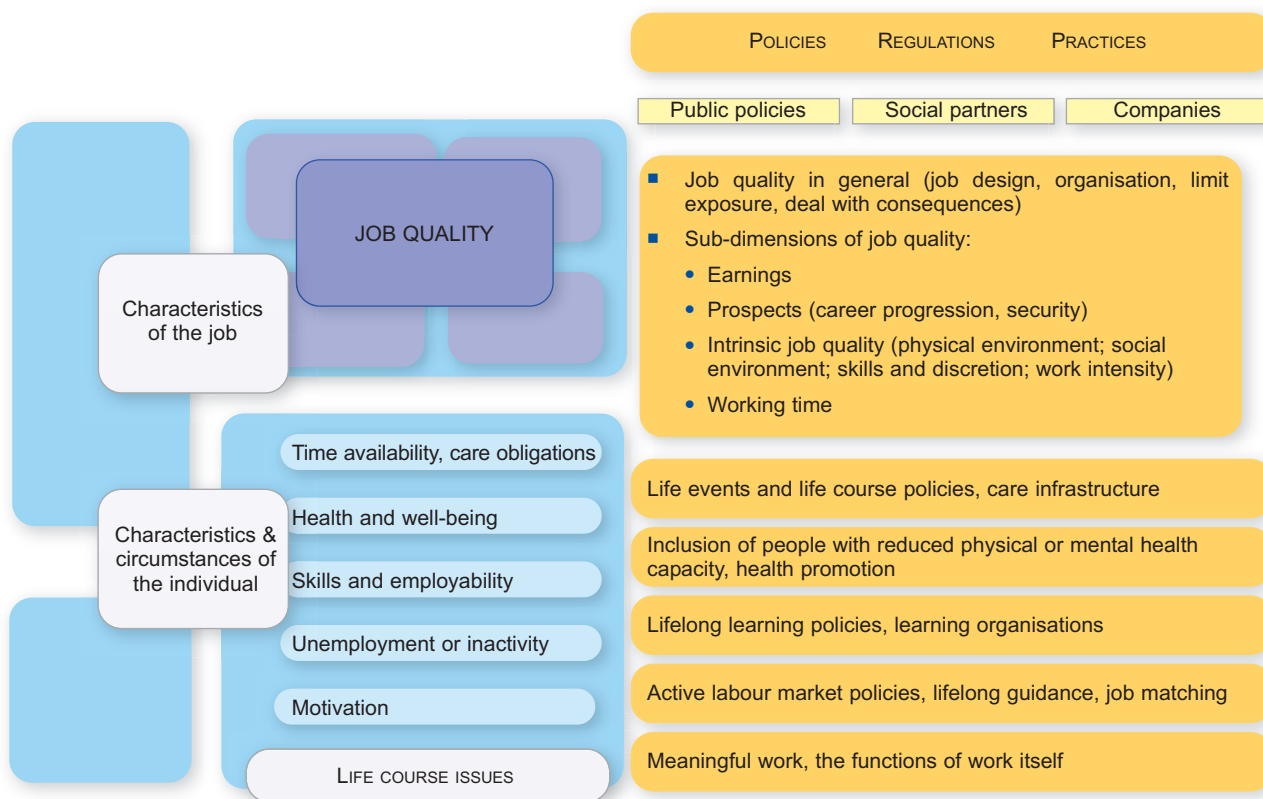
POLICIES REGULATIONS PRACTICES

Public policies | Social partners | Companies

JOB QUALITY

Characteristics of the job

- Job quality in general (job design, organisation, limit exposure, deal with consequences)
- Sub-dimensions of job quality:
  - Earnings
  - Prospects (career progression, security)
  - Intrinsic job quality (physical environment; social environment; skills and discretion; work intensity)
  - Working time

Characteristics & circumstances of the individual

Time availability, care obligations

Life events and life course policies, care infrastructure

Health and well-being

Inclusion of people with reduced physical or mental health capacity, health promotion

Skills and employability

Lifelong learning policies, learning organisations

Unemployment or inactivity

Active labour market policies, lifelong guidance, job matching

Motivation

Meaningful work, the functions of work itself

LIFE COURSE ISSUES